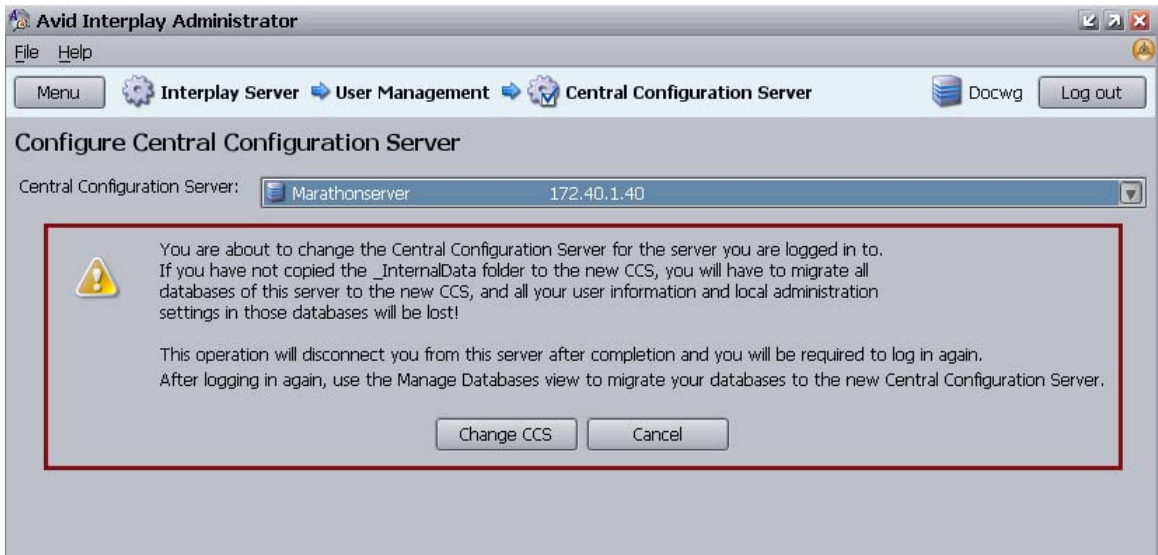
Avid Interplay Administrator

File Help

Menu Interplay Server User Management Central Configuration Server Docwg Log out

Configure Central Configuration Server

Central Configuration Server: Marathonserver 172.40.1.40

You are about to change the Central Configuration Server for the server you are logged in to. If you have not copied the _InternalData folder to the new CCS, you will have to migrate all databases of this server to the new CCS, and all your user information and local administration settings in those databases will be lost!

This operation will disconnect you from this server after completion and you will be required to log in again. After logging in again, use the Manage Databases view to migrate your databases to the new Central Configuration Server.

Change CCS Cancel